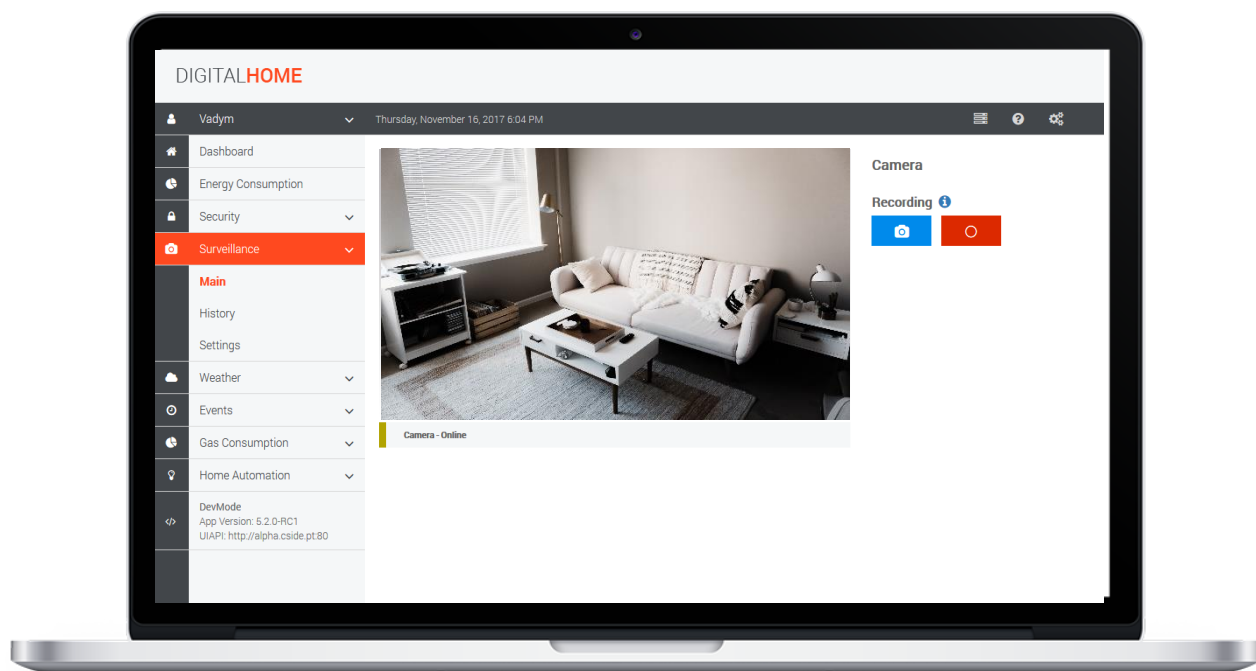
DIGITALHOME

Vadym

Thursday, November 16, 2017 6:04 PM

Dashboard

Energy Consumption

Security

Surveillance

Main

History

Settings

Weather

Events

Gas Consumption

Home Automation

DevMode
App Version: 5.2.0-RC1
UIAPI: http://alpha.cside.pt:80

Camera - Online

Camera

Recording